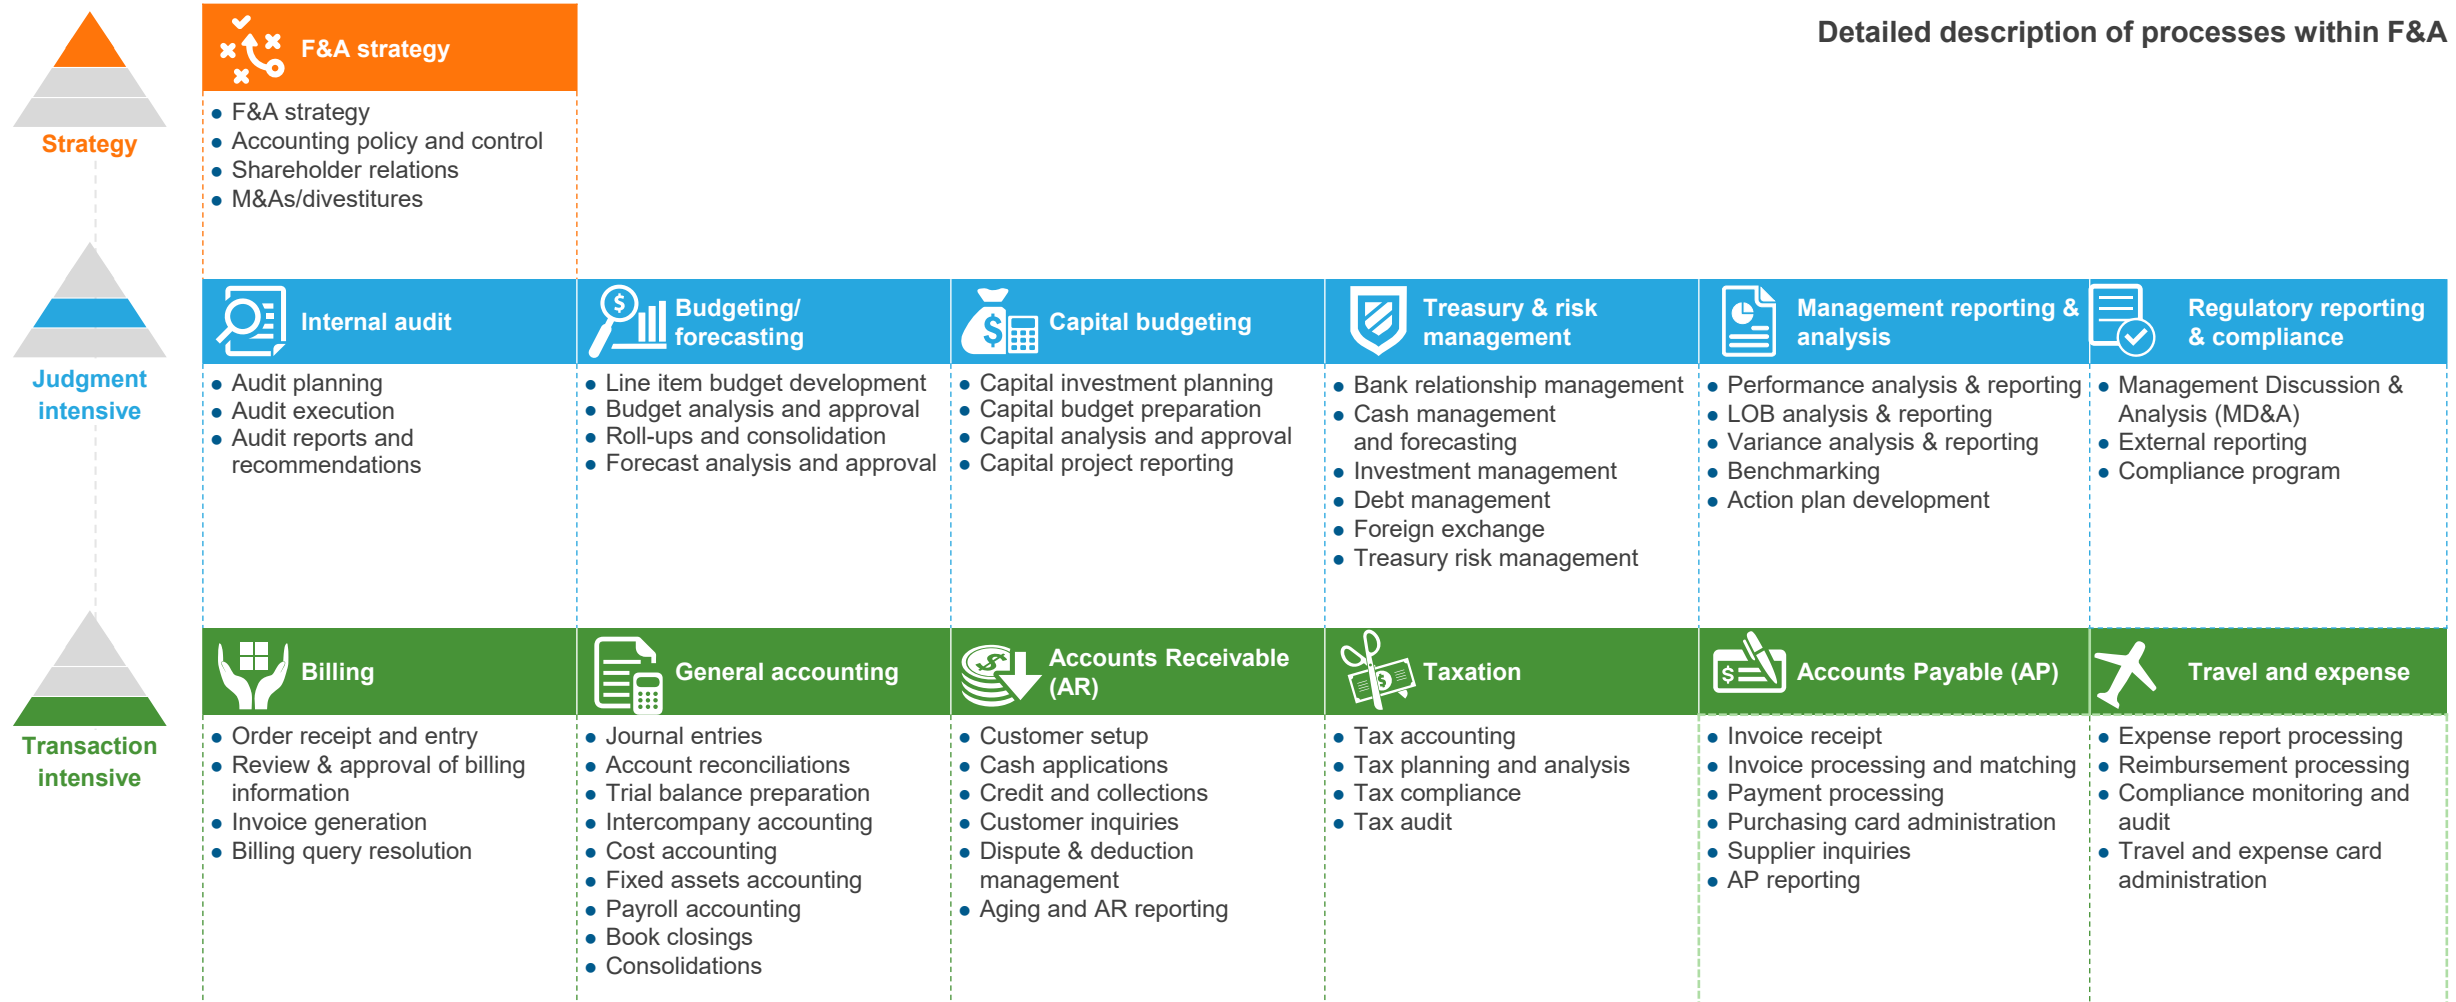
Detailed description of processes within F&A

Strategy

F&A strategy

- F&A strategy
- Accounting policy and control
- Shareholder relations
- M&As/divestitures

Judgment intensive

Internal audit

- Audit planning
- Audit execution
- Audit reports and recommendations

Budgeting/ forecasting

- Line item budget development
- Budget analysis and approval
- Roll-ups and consolidation
- Forecast analysis and approval

Capital budgeting

- Capital investment planning
- Capital budget preparation
- Capital analysis and approval
- Capital project reporting

Treasury & risk management

- Bank relationship management
- Cash management and forecasting
- Investment management
- Debt management
- Foreign exchange
- Treasury risk management

Management reporting & analysis

- Performance analysis & reporting
- LOB analysis & reporting
- Variance analysis & reporting
- Benchmarking
- Action plan development

Regulatory reporting & compliance

- Management Discussion & Analysis (MD&A)
- External reporting
- Compliance program

Transaction intensive

Billing

- Order receipt and entry
- Review & approval of billing information
- Invoice generation
- Billing query resolution

General accounting

- Journal entries
- Account reconciliations
- Trial balance preparation
- Intercompany accounting
- Cost accounting
- Fixed assets accounting
- Payroll accounting
- Book closings
- Consolidations

Accounts Receivable (AR)

- Customer setup
- Cash applications
- Credit and collections
- Customer inquiries
- Dispute & deduction management
- Aging and AR reporting

Taxation

- Tax accounting
- Tax planning and analysis
- Tax compliance
- Tax audit

Accounts Payable (AP)

- Invoice receipt
- Invoice processing and matching
- Payment processing
- Purchasing card administration
- Supplier inquiries
- AP reporting

Travel and expense

- Expense report processing
- Reimbursement processing
- Compliance monitoring and audit
- Travel and expense card administration